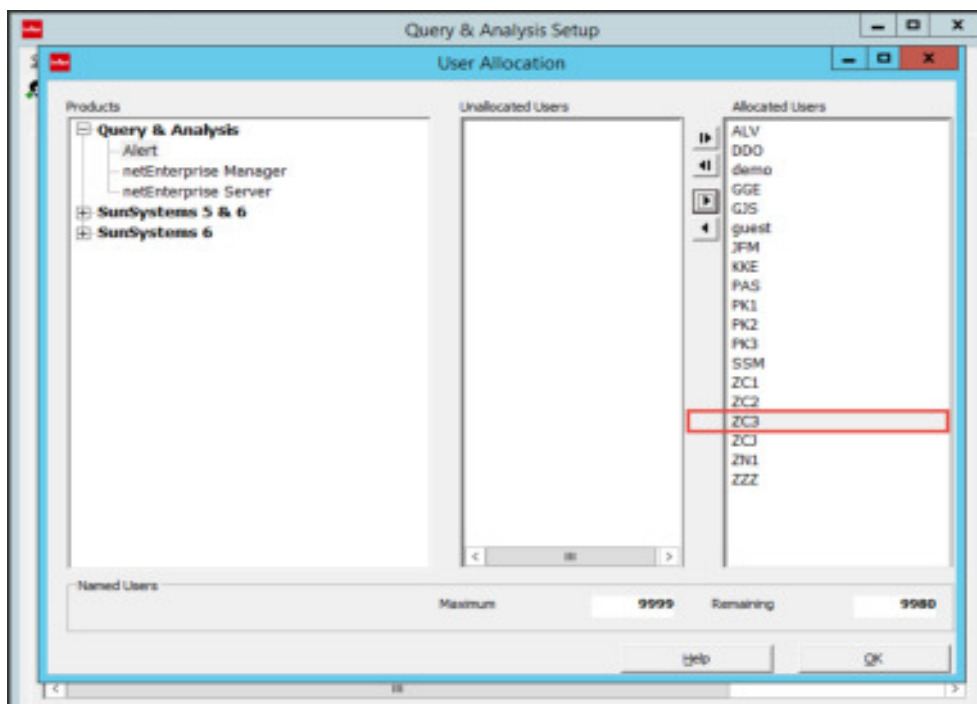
Query & Analysis Setup

User Allocation

Products

Query & Analysis
Alert
netEnterprise Manager
netEnterprise Server
SunSystems 5 & 6
SunSystems 6

Unallocated Users

Allocated Users

ALV
DDO
demo
GGE
GJS
guest
JFM
KKE
PAS
PK1
PK2
PK3
SSM
ZC1
ZC2
ZC3
ZCJ
ZN1
ZZZ

Named Users

Maximum 9999 Remaining 9980

Help OK